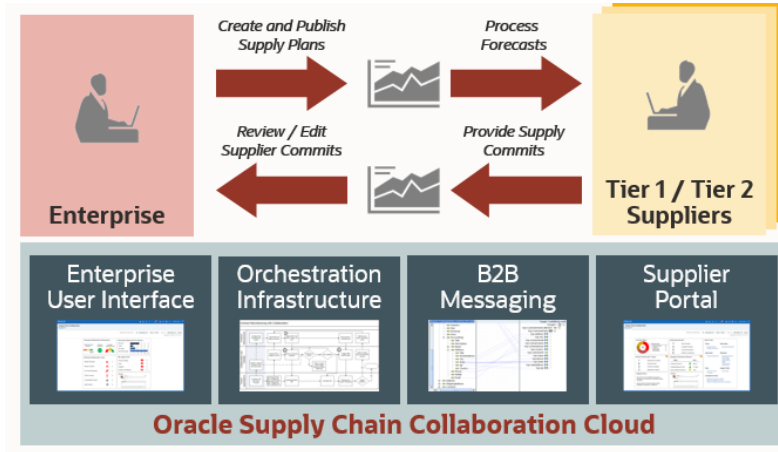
Create and Publish Supply Plans

Process Forecasts

Review / Edit Supplier Commits

Provide Supply Commits

Enterprise

Tier 1 / Tier 2 Suppliers

Enterprise User Interface

Orchestration Infrastructure

B2B Messaging

Supplier Portal

Oracle Supply Chain Collaboration Cloud